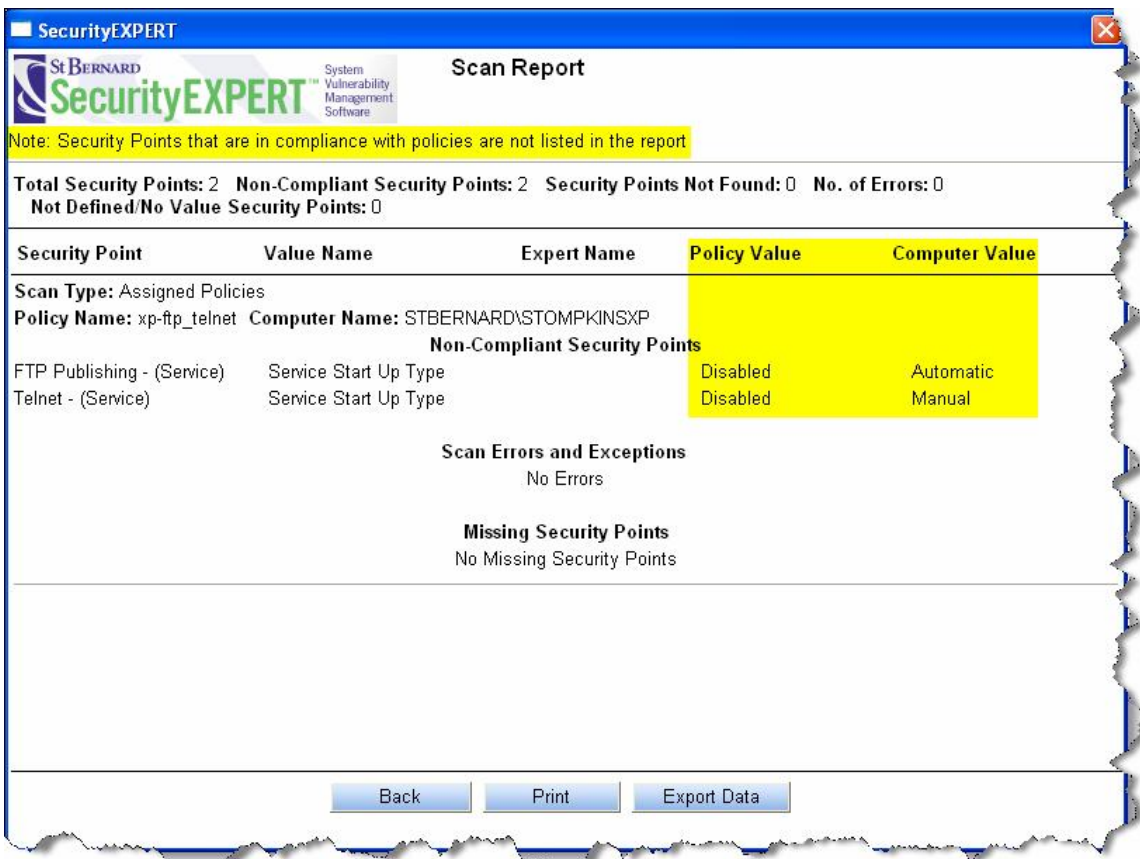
SecurityEXPERT

St Bernard SecurityEXPERT™ System Vulnerability Management Software

Scan Report

Note: Security Points that are in compliance with policies are not listed in the report

Total Security Points: 2 Non-Compliant Security Points: 2 Security Points Not Found: 0 No. of Errors: 0 Not Defined/No Value Security Points: 0

| Security Point | Value Name | Expert Name | Policy Value | Computer Value |
|---|---|---|---|---|

Scan Type: Assigned Policies
Policy Name: xp-ftp_telnet Computer Name: STBERNARD\STOMPKINSXP

Non-Compliant Security Points

| | | | | |
|---|---|---|---|---|
| FTP Publishing - (Service) | Service Start Up Type | | Disabled | Automatic |
| Telnet - (Service) | Service Start Up Type | | Disabled | Manual |

Scan Errors and Exceptions
No Errors

Missing Security Points
No Missing Security Points

Back Print Export Data